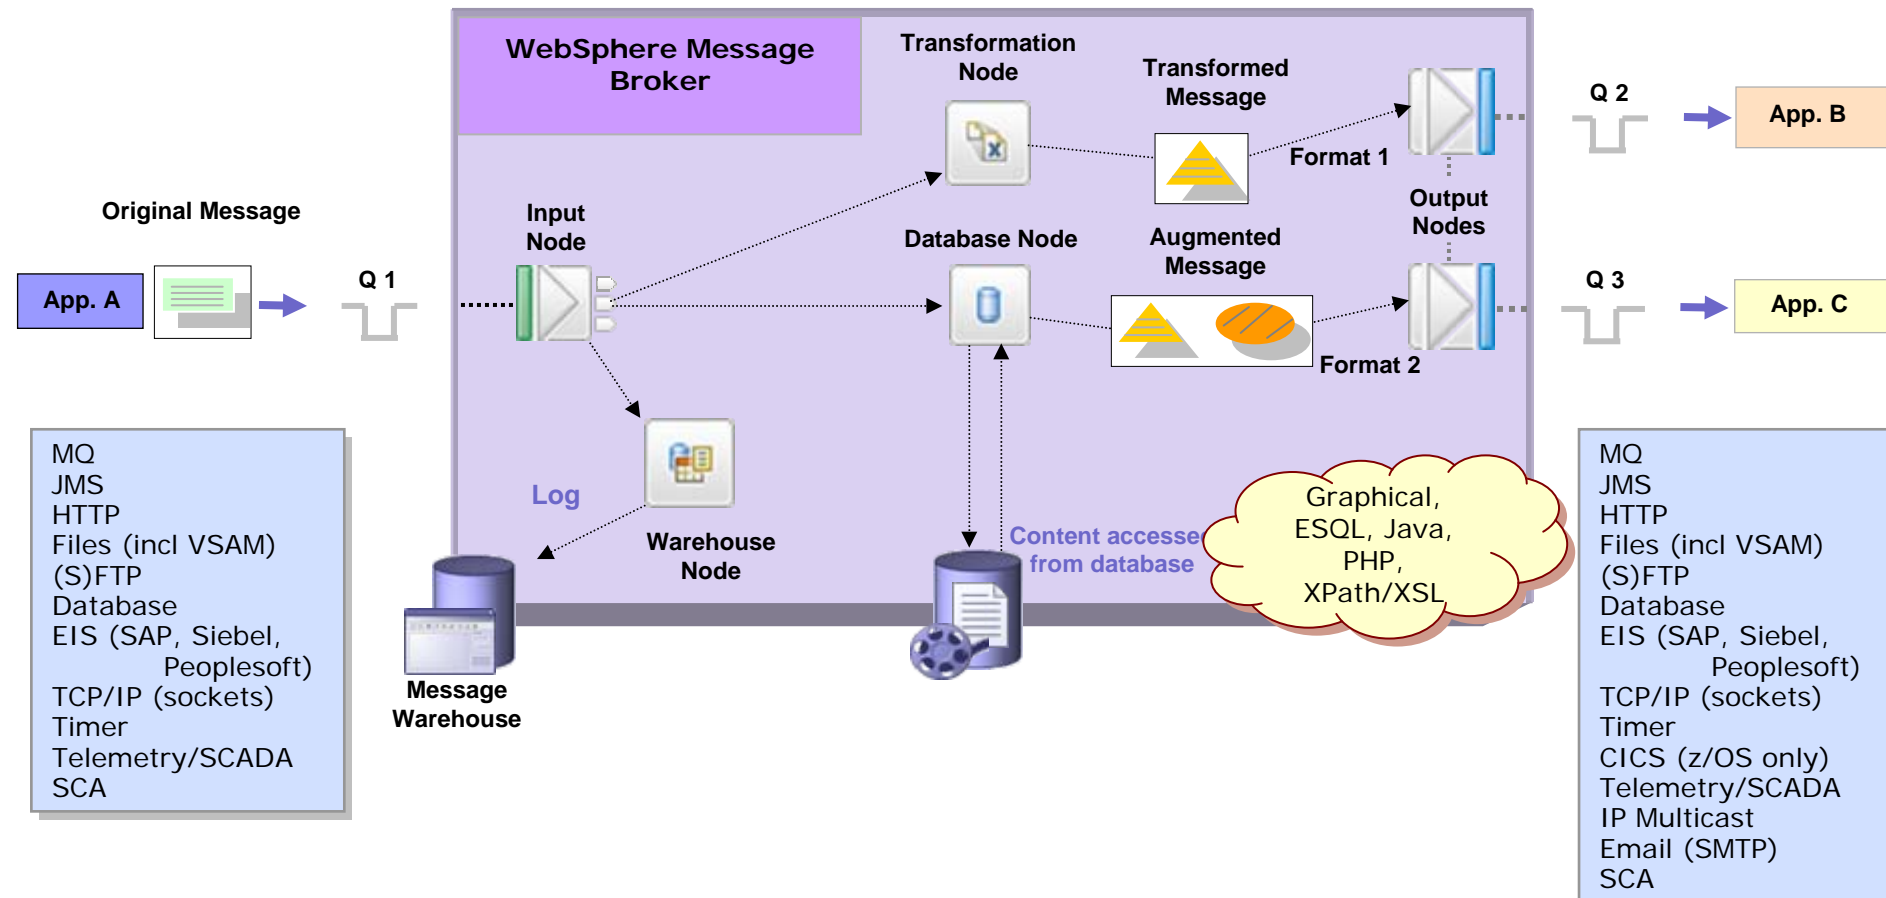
WebSphere Message Broker

Transformation Node

Transformed Message

Q 2

App. B

Format 1

Original Message

Input Node

Database Node

Augmented Message

Output Nodes

App. A

Q 1

Q 3

App. C

Format 2

MQ
JMS
HTTP
Files (incl VSAM)
(S)FTP
Database
EIS (SAP, Siebel, Peoplesoft)
TCP/IP (sockets)
Timer
Telemetry/SCADA
SCA

Log

Warehouse Node

Content accessed from database

Graphical, ESQL, Java, PHP, XPath/XSL

Message Warehouse

MQ
JMS
HTTP
Files (incl VSAM)
(S)FTP
Database
EIS (SAP, Siebel, Peoplesoft)
TCP/IP (sockets)
Timer
CICS (z/OS only)
Telemetry/SCADA
IP Multicast
Email (SMTP)
SCA